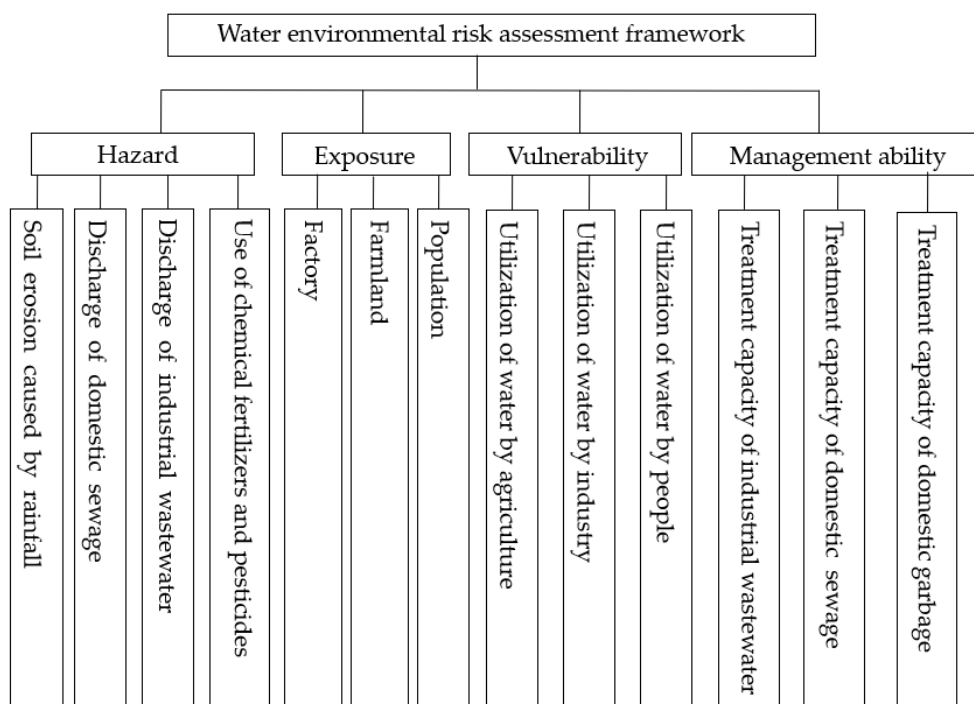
Water environmental risk assessment framework

Hazard

Exposure

Vulnerability

Management ability

Soil erosion caused by rainfall

Discharge of domestic sewage

Discharge of industrial wastewater

Use of chemical fertilizers and pesticides

Factory

Farmland

Population

Utilization of water by agriculture

Utilization of water by industry

Utilization of water by people

Treatment capacity of industrial wastewater

Treatment capacity of domestic sewage

Treatment capacity of domestic garbage